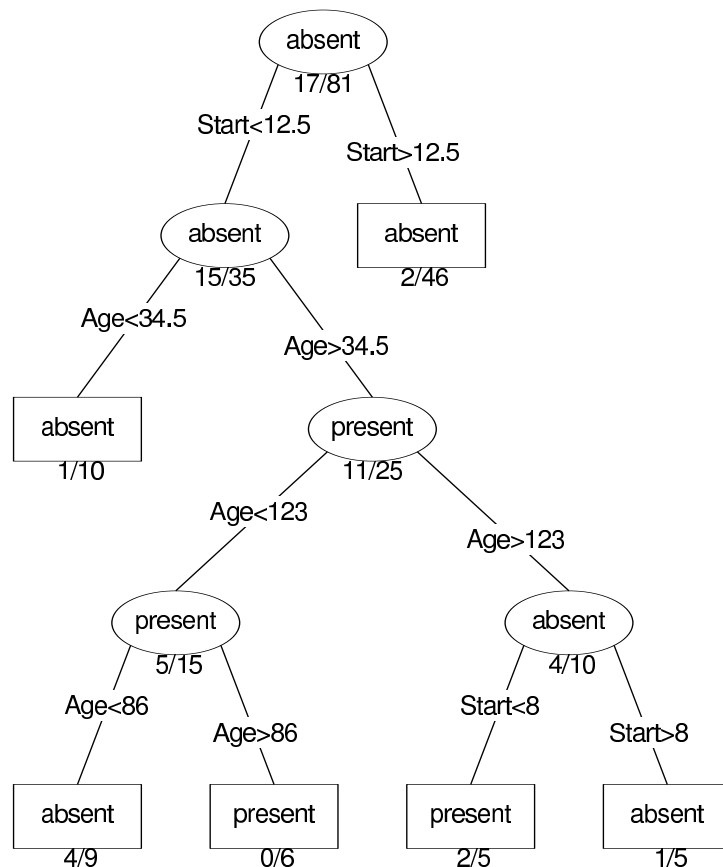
absent
17/81
Start<12.5
Start>12.5
absent
2/46
absent
15/35
Age<34.5
Age>34.5
absent
1/10
present
11/25
Age<123
Age>123
present
5/15
absent
4/10
Age<86
Age>86
Start<8
Start>8
absent
4/9
present
0/6
present
2/5
absent
1/5